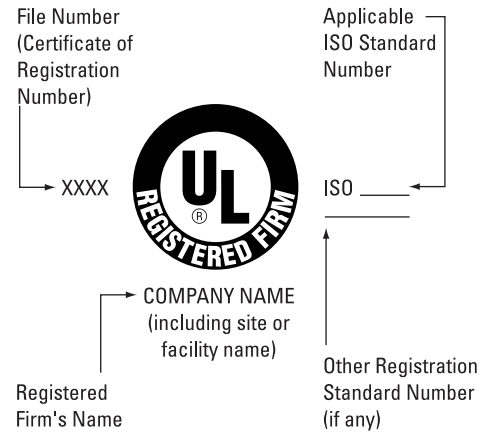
File Number (Certificate of Registration Number)

Applicable ISO Standard Number

XXXX

UL
®
REGISTERED FIRM

ISO

COMPANY NAME (including site or facility name)

Registered Firm's Name

Other Registration Standard Number (if any)